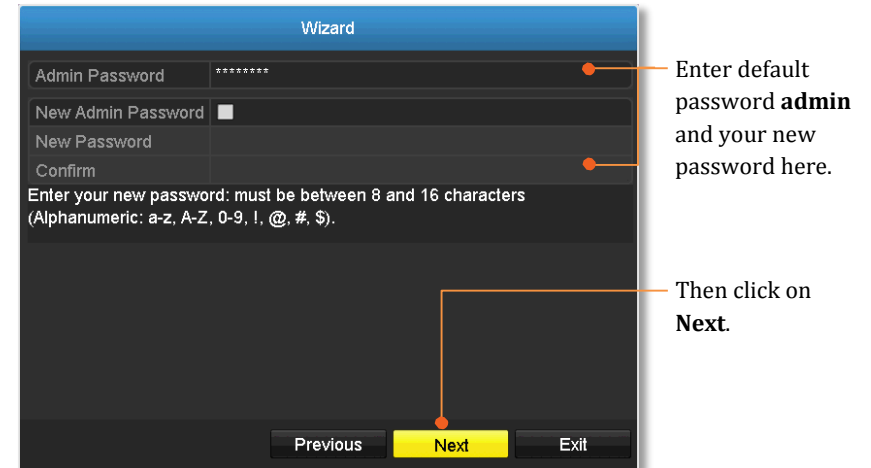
Wizard

Admin Password ********

New Admin Password

New Password

Confirm

Enter your new password: must be between 8 and 16 characters (Alphanumeric: a-z, A-Z, 0-9, !, @, #, $).

Previous Next Exit

Enter default password **admin** and your new password here.

Then click on **Next**.